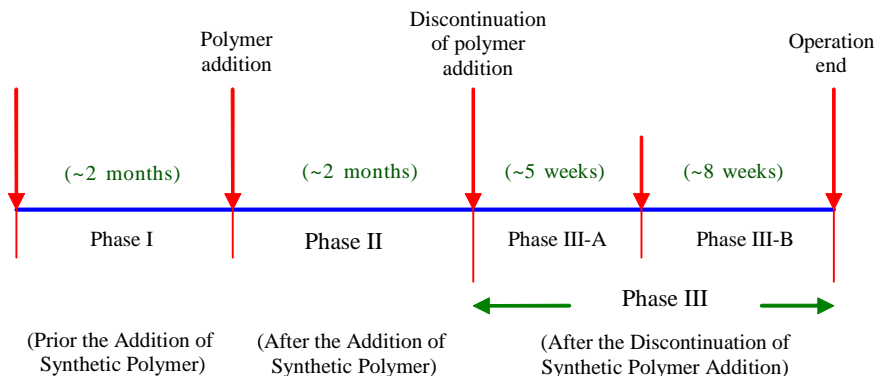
Polymer addition

Discontinuation of polymer addition

Operation end

(~2 months)

(~2 months)

(~5 weeks)

(~8 weeks)

Phase I

Phase II

Phase III-A

Phase III-B

Phase III

(Prior the Addition of Synthetic Polymer)

(After the Addition of Synthetic Polymer)

(After the Discontinuation of Synthetic Polymer Addition)